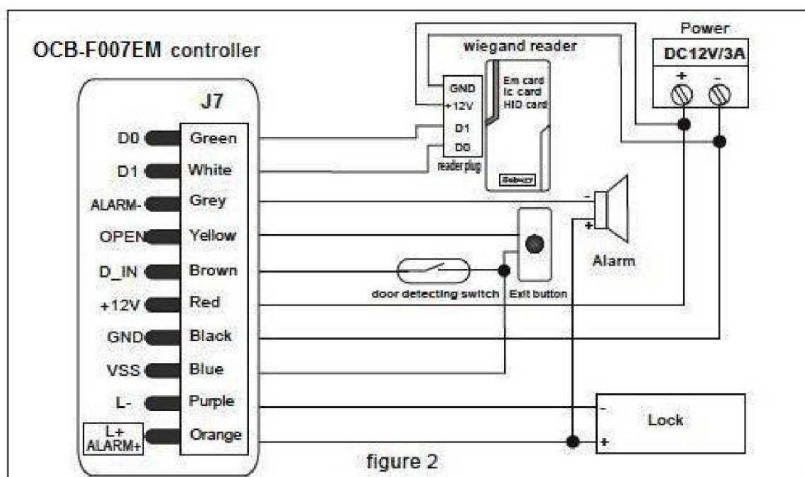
OCB-F007EM controller

J7

| | |
|---|---|
| D0 | Green |
| D1 | White |
| ALARM- | Grey |
| OPEN | Yellow |
| D_IN | Brown |
| +12V | Red |
| GND | Black |
| VSS | Blue |
| L- | Purple |
| L+ ALARM+ | Orange |

wiegand reader

GND
+12V
D1
D0
reader plug

Em card
Ic card
HID card

Power
DC12V/3A
+ -

Alarm

door detecting switch

Exit button

Lock

figure 2